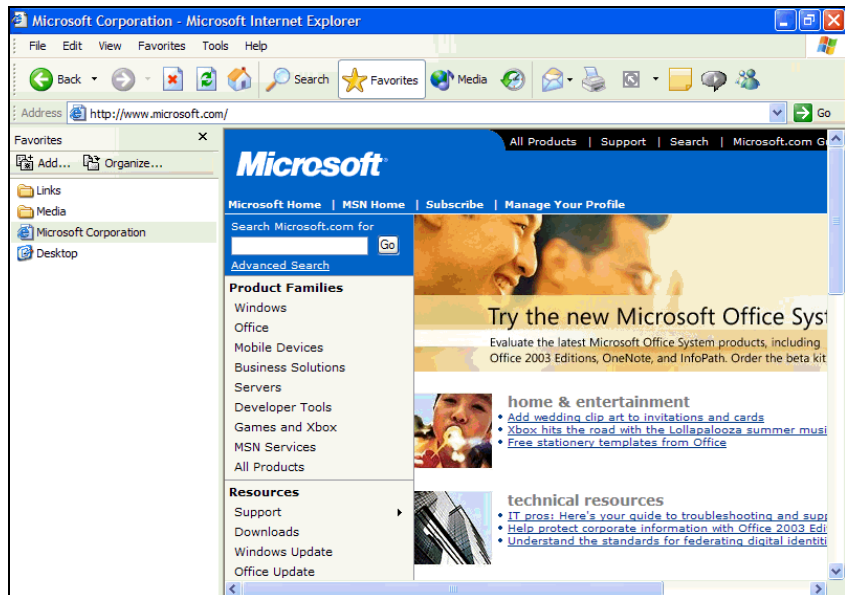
Microsoft Corporation - Microsoft Internet Explorer

File Edit View Favorites Tools Help

Back Search Favorites Media

Address http://www.microsoft.com/ Go

Favorites ×

Add... Organize...

Links
Media
Microsoft Corporation
Desktop

All Products | Support | Search | Microsoft.com G

Microsoft

Microsoft Home | MSN Home | Subscribe | Manage Your Profile

Search Microsoft.com for
Go
Advanced Search

Product Families
Windows
Office
Mobile Devices
Business Solutions
Servers
Developer Tools
Games and Xbox
MSN Services
All Products

Resources
Support
Downloads
Windows Update
Office Update

Try the new Microsoft Office Syst

Evaluate the latest Microsoft Office System products, including Office 2003 Editions, OneNote, and InfoPath. Order the beta kit

home & entertainment
• Add wedding clip art to invitations and cards
• Xbox hits the road with the Lollapalooza summer musi
• Free stationery templates from Office

technical resources
• IT pros: Here's your guide to troubleshooting and supp
• Help protect corporate information with Office 2003 Edi
• Understand the standards for federating digital identiti